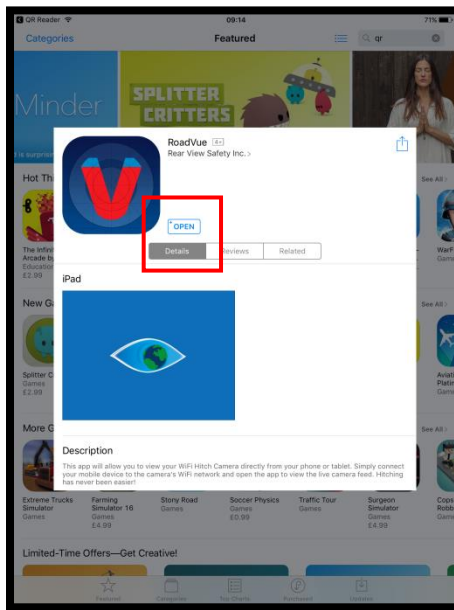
◂ QR Reader 09:14 71%

Categories Featured qr

Minder

SPLITTER CRITTERS

Hot Th See All >

The Infini Arcade b Educatio £2.99

New G See All >

Splitter C Games £2.99

More G See All >

Extreme Trucks Simulator Games

Farming Simulator 16 Games £4.99

Stony Road Games

Soccer Physics Games £0.99

Traffic Tour Games

Surgeon Simulator Games £4.99

Limited-Time Offers—Get Creative!

Featured Categories Top Charts Purchased Updates

RoadVue 4+
Rear View Safety Inc. >

OPEN

Details Reviews Related

iPad

Description
This app will allow you to view your WiFi Hitch Camera directly from your phone or tablet. Simply connect your mobile device to the camera's WiFi network and open the app to view the live camera feed. Hitching has never been easier!